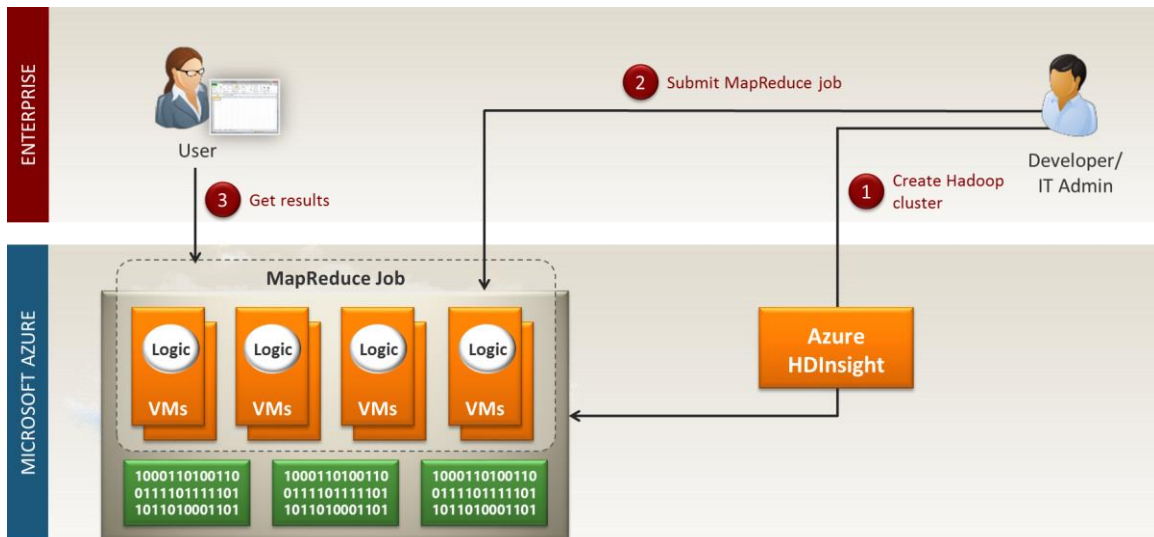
ENTERPRISE

User

2 Submit MapReduce job

Developer/ IT Admin

3 Get results

1 Create Hadoop cluster

MICROSOFT AZURE

MapReduce Job

Logic

VMs

Logic

VMs

Logic

VMs

Logic

VMs

Azure HDInsight

1000110100110
0111101111101
1011010001101

1000110100110
0111101111101
1011010001101

1000110100110
0111101111101
1011010001101